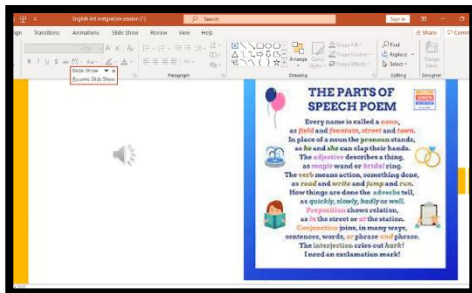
English Art integration session (1)

Search

Sign in

ign Transitions Animations Slide Show Review View Help

Share

Comm

Slide Show

Resume Slide Show

Paragraph

Drawing

Editing

Designer

Arrange

Quick Styles

Shape Fill

Shape Outline

Shape Effects

Find

Replace

Select

Design Ideas

THE PARTS OF SPEECH POEM

Every name is called a noun, as field and fountain, street and town. In place of a noun the pronoun stands, as he and she can clap their hands. The adjective describes a thing, as magic wand or bridal ring. The verb means action, something done, as read and write and jump and run. How things are done the adverbs tell, as quickly, slowly, badly or well. Preposition shows relation, as in the street or at the station. Conjunction joins, in many ways, sentences, words, or phrase and phrase. The interjection cries out hark! I need an exclamation mark!